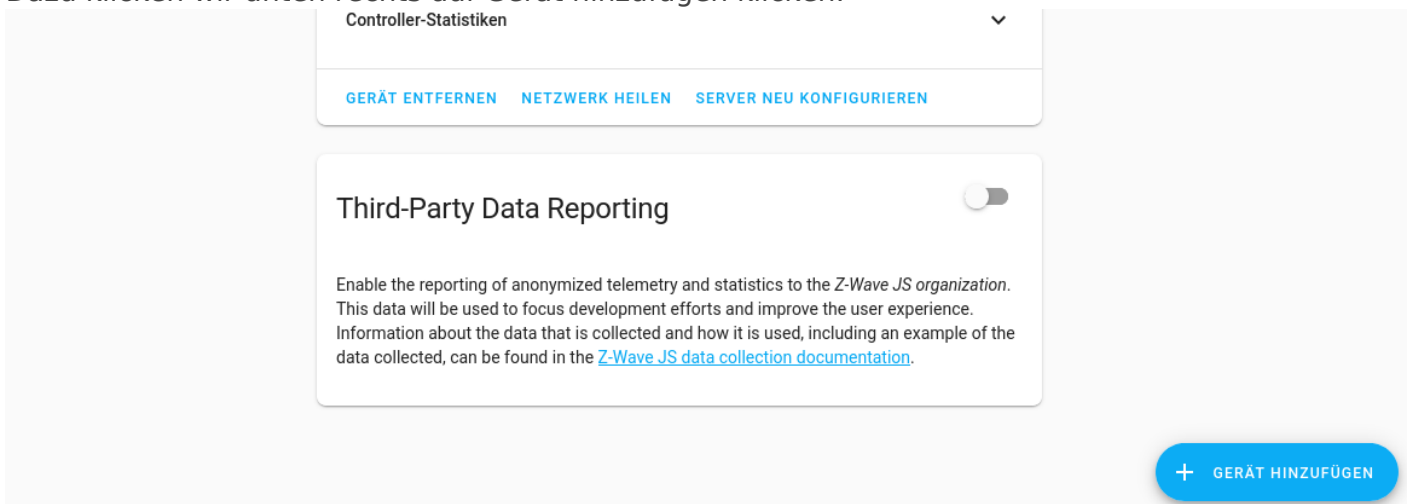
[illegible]

Controller-Statistiken

GERÄT ENTFERNEN NETZWERK HEILEN SERVER NEU KONFIGURIEREN

Third-Party Data Reporting

Enable the reporting of anonymized telemetry and statistics to the Z-Wave JS organization. This data will be used to focus development efforts and improve the user experience. Information about the data that is collected and how it is used, including an example of the data collected, can be found in the Z-Wave JS data collection documentation.

+ GERÄT HINZUFÜGEN